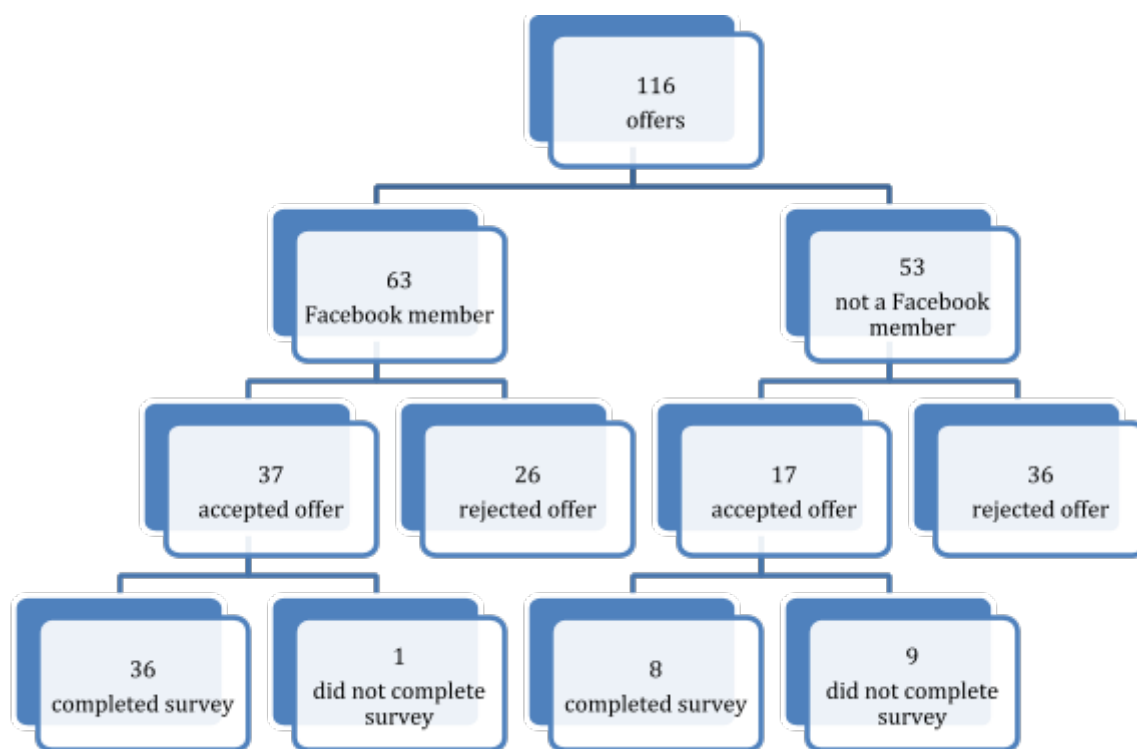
116
offers

63
Facebook member

53
not a Facebook member

37
accepted offer

26
rejected offer

17
accepted offer

36
rejected offer

36
completed survey

1
did not complete survey

8
completed survey

9
did not complete survey